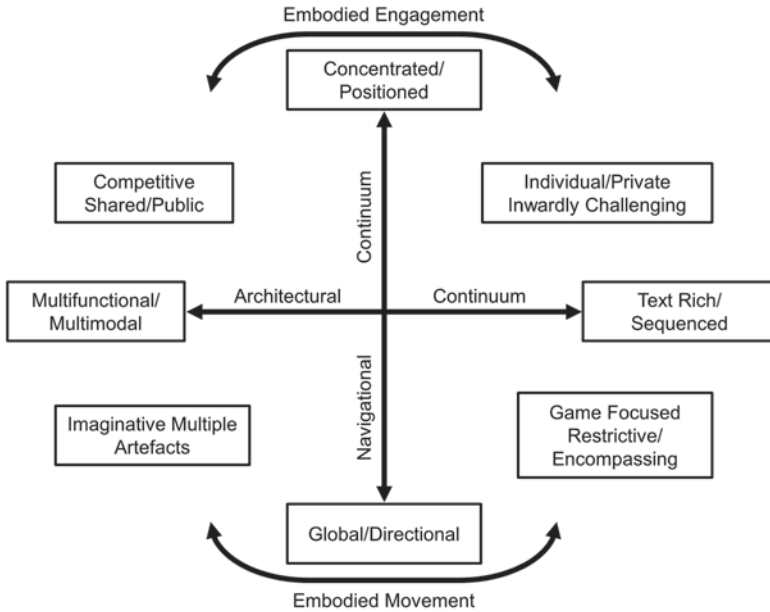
Embodied Engagement

Concentrated/ Positioned

Competitive Shared/Public

Individual/Private Inwardly Challenging

Continuum

Multifunctional/ Multimodal

Architectural

Continuum

Text Rich/ Sequenced

Navigational

Imaginative Multiple Artefacts

Game Focused Restrictive/ Encompassing

Global/Directional

Embodied Movement